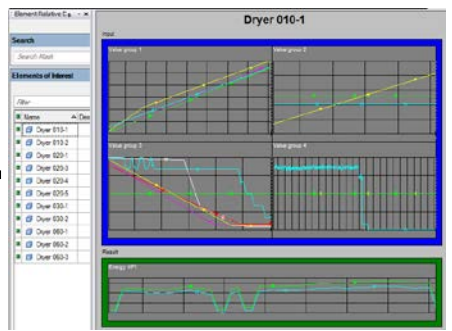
Element Relative C... ▾ ×

Search

Search Model

Elements of Interest

Filter

Name | Des

Dryer 010-1

Dryer 010-2

Dryer 020-1

Dryer 020-3

Dryer 020-4

Dryer 020-5

Dryer 030-1

Dryer 030-2

Dryer 060-1

Dryer 060-2

Dryer 060-3

Dryer 010-1

Input

Value group 1

Value group 2

Value group 3

Value group 4

Result

Energy KPI